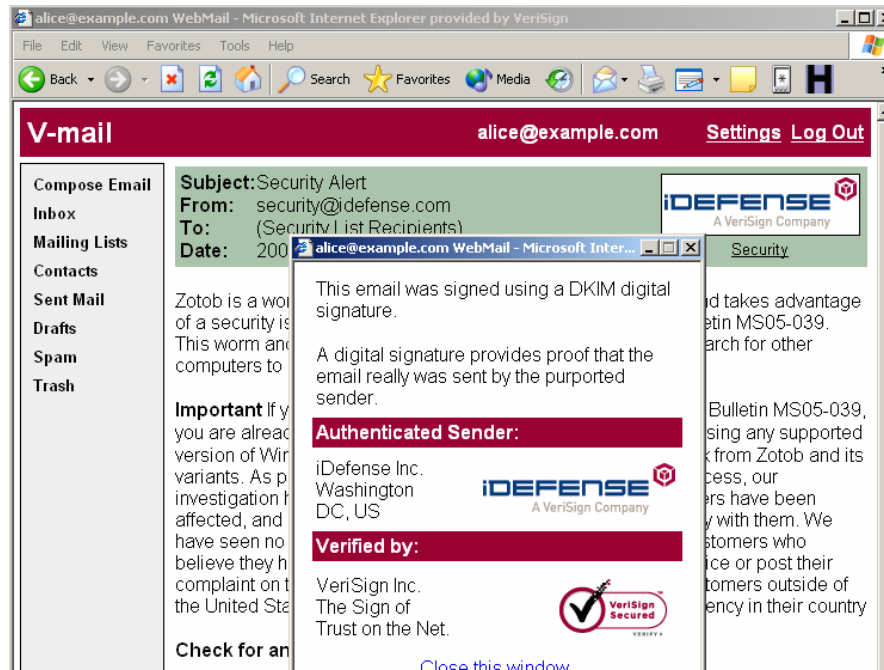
alice@example.com WebMail - Microsoft Internet Explorer provided by VeriSign

File Edit View Favorites Tools Help

Back Search Favorites Media

V-mail alice@example.com Settings Log Out

Compose Email
Inbox
Mailing Lists
Contacts
Sent Mail
Drafts
Spam
Trash

Subject: Security Alert
From: security@idefense.com
To: (Security List Recipients)
Date: 200

iDEFENSE A VeriSign Company

Security

Zotob is a wor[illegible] nd takes advantage of a security is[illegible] letin MS05-039. This worm and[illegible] arch for other computers to

Important If y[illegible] Bulletin MS05-039, you are alread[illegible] sing any supported version of Wir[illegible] k from Zotob and its variants. As p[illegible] cess, our investigation h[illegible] rs have been affected, and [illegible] y with them. We have seen no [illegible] stomers who believe they h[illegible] ice or post their complaint on t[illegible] tomers outside of the United Sta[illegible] ency in their country

Check for an

alice@example.com WebMail - Microsoft Inter...

This email was signed using a DKIM digital signature.

A digital signature provides proof that the email really was sent by the purported sender.

Authenticated Sender:

iDefense Inc.
Washington
DC, US

iDEFENSE A VeriSign Company

Verified by:

VeriSign Inc.
The Sign of
Trust on the Net.

VeriSign Secured VERIFY

Close this window